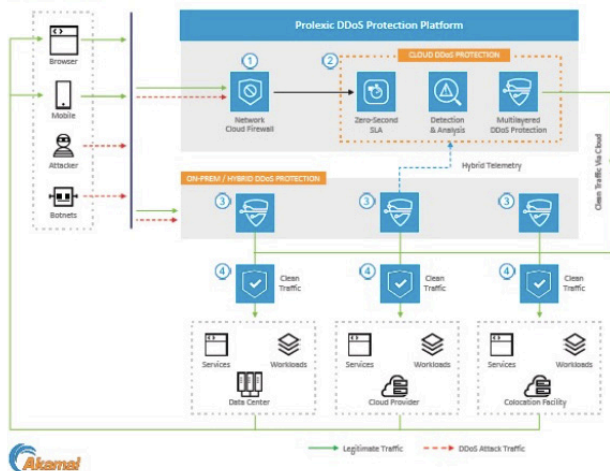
Prolexic DDoS Protection Platform

Browser

Mobile

Attacker

Botnets

1

Network Cloud Firewall

2

CLOUD DDoS PROTECTION

Zero-Second SLA

Detection & Analysis

Multilayered DDoS Protection

Hybrid Telemetry

Clean Traffic Via Cloud

ON-PREM / HYBRID DDoS PROTECTION

3

3

3

4

Clean Traffic

4

Clean Traffic

4

Clean Traffic

Services

Workloads

Data Center

Services

Workloads

Cloud Provider

Services

Workloads

Colocation Facility

Akamai

Legitimate Traffic

DDoS Attack Traffic